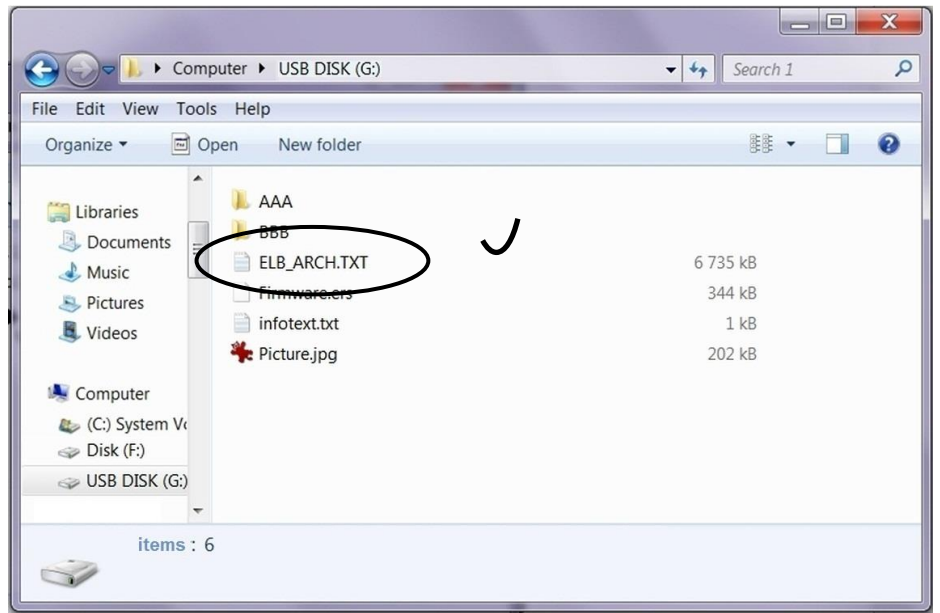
Computer ▸ USB DISK (G:)
Search 1

File Edit View Tools Help

Organize ▾ Open New folder

Libraries
Documents
Music
Pictures
Videos

Computer
(C:) System Vo
Disk (F:)
USB DISK (G:)

AAA
BBB
ELB_ARCH.TXT 6 735 kB
Firmware.ers 344 kB
infotext.txt 1 kB
Picture.jpg 202 kB

items : 6